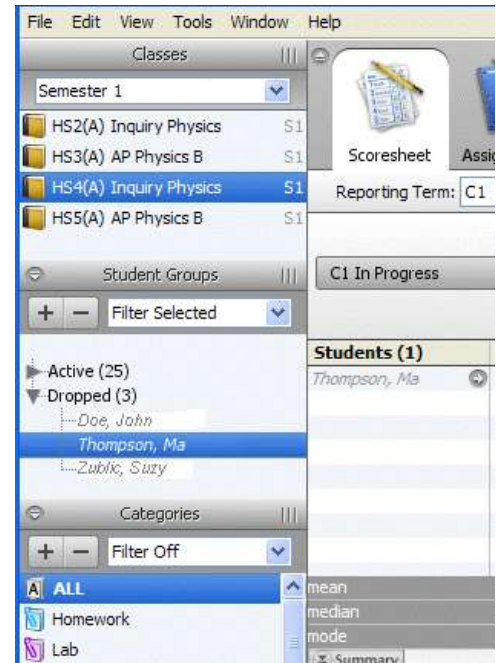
File Edit View Tools Window Help

Classes

Semester 1

HS2(A) Inquiry Physics S1
HS3(A) AP Physics B S1
HS4(A) Inquiry Physics S1
HS5(A) AP Physics B S1

Student Groups

+ − Filter Selected

Active (25)
Dropped (3)
Doe, John
Thompson, Ma
Zublic, Suzy

Categories

+ − Filter Off

ALL
Homework
Lab

Scoresheet Assi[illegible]

Reporting Term: C1

C1 In Progress

Students (1)
Thompson, Ma

mean
median
mode
Summary